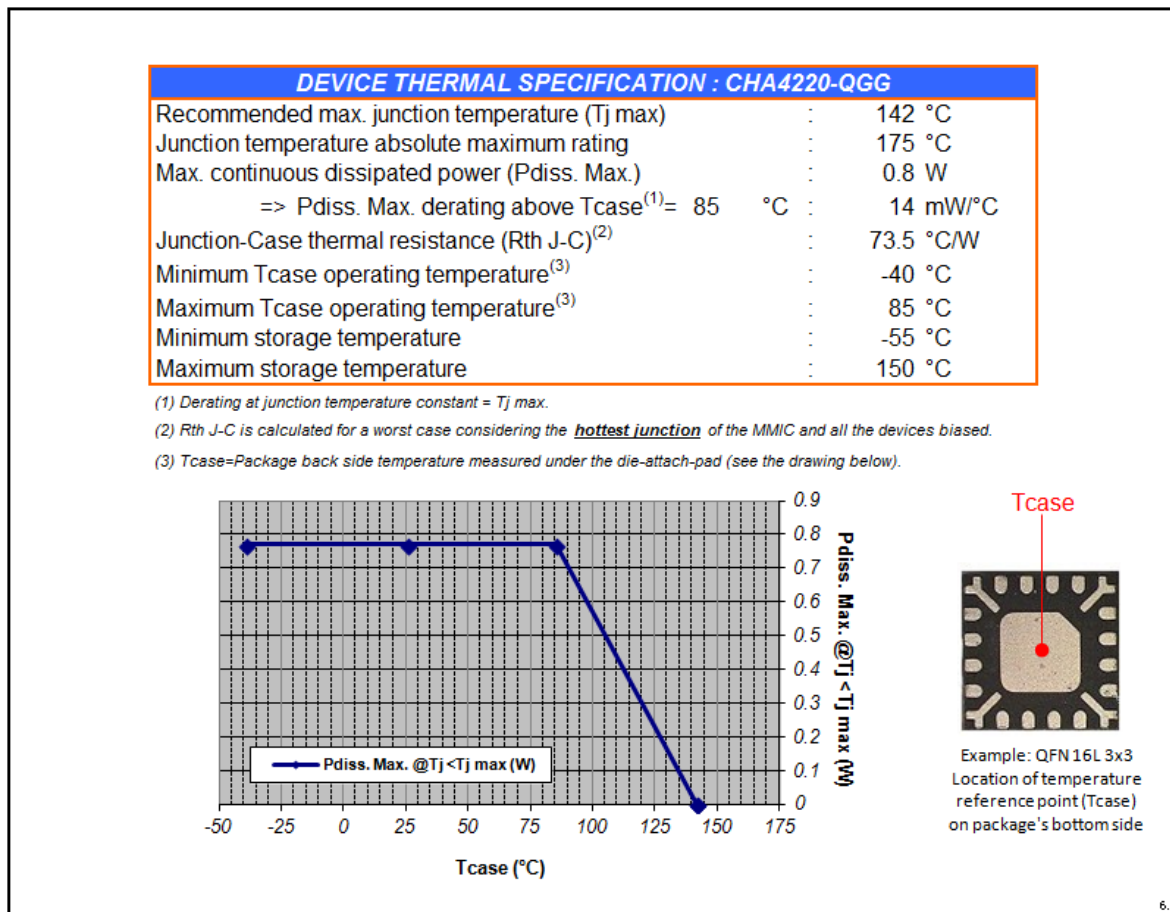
DEVICE THERMAL SPECIFICATION : CHA4220-QGG

| | | |
|---|---|---|
| Recommended max. junction temperature (Tj max) | : | 142 °C |
| Junction temperature absolute maximum rating | : | 175 °C |
| Max. continuous dissipated power (Pdiss. Max.) | : | 0.8 W |
| => Pdiss. Max. derating above Tcase$^{(1)}$= 85 °C | : | 14 mW/°C |
| Junction-Case thermal resistance (Rth J-C)$^{(2)}$ | : | 73.5 °C/W |
| Minimum Tcase operating temperature$^{(3)}$ | : | -40 °C |
| Maximum Tcase operating temperature$^{(3)}$ | : | 85 °C |
| Minimum storage temperature | : | -55 °C |
| Maximum storage temperature | : | 150 °C |

(1) Derating at junction temperature constant = Tj max.

(2) Rth J-C is calculated for a worst case considering the hottest junction of the MMIC and all the devices biased.

(3) Tcase=Package back side temperature measured under the die-attach-pad (see the drawing below).

0.9
0.8
0.7
0.6
0.5
0.4
0.3
0.2
0.1
0

Pdiss. Max. @Tj <Tj max (W)

Pdiss. Max. @Tj <Tj max (W)

-50 -25 0 25 50 75 100 125 150 175

Tcase (°C)

Tcase

Example: QFN 16L 3x3
Location of temperature reference point (Tcase) on package's bottom side

6.